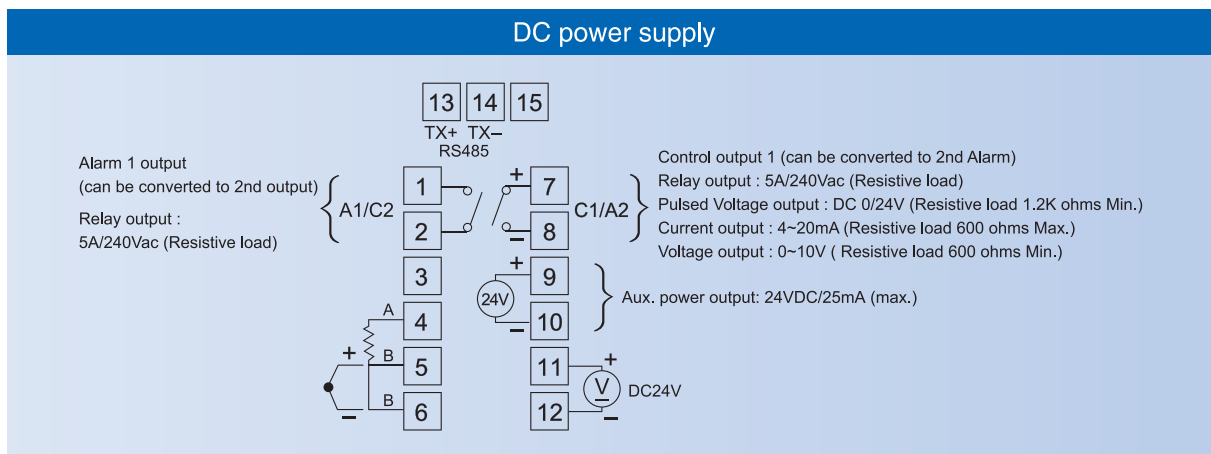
DC power supply

13 14 15
TX+ TX−
RS485

Alarm 1 output
(can be converted to 2nd output)

Relay output :
5A/240Vac (Resistive load)

A1/C2

1
2
3
4
5
6

A
B
B
+
−

+
7
8
−
C1/A2

+
9
24V
10
−

11
12
V
+
−
DC24V

Control output 1 (can be converted to 2nd Alarm)
Relay output : 5A/240Vac (Resistive load)
Pulsed Voltage output : DC 0/24V (Resistive load 1.2K ohms Min.)
Current output : 4~20mA (Resistive load 600 ohms Max.)
Voltage output : 0~10V ( Resistive load 600 ohms Min.)

Aux. power output: 24VDC/25mA (max.)